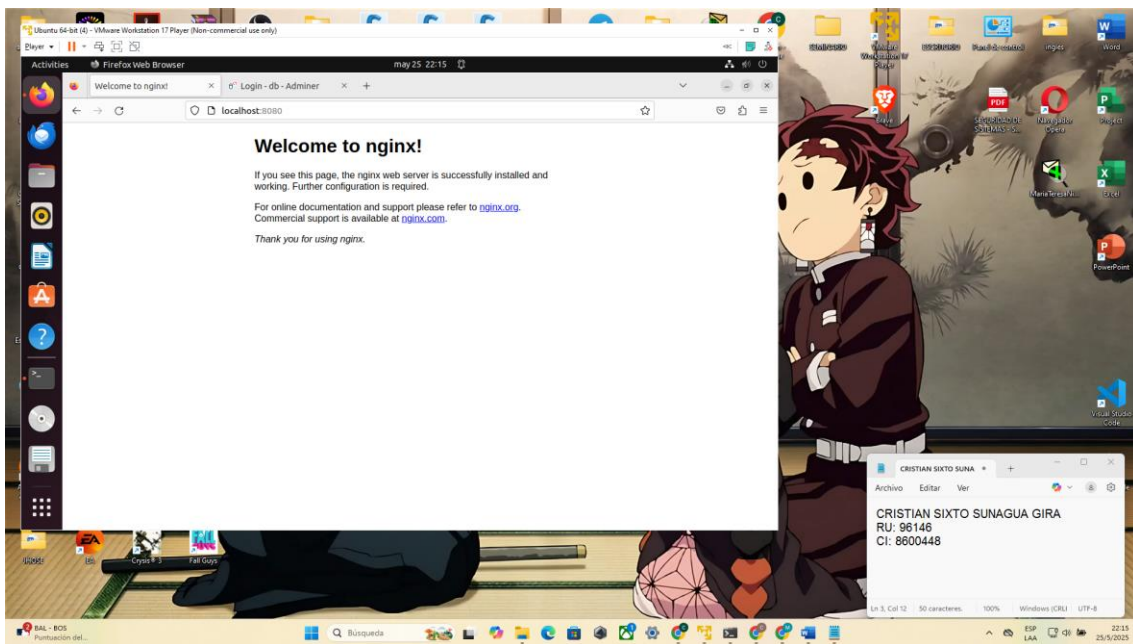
Ubuntu 64-bit (4) - VMware Workstation 17 Player (Non-commercial use only)

Player ▾

Activities  Firefox Web Browser  may 25 22:15

Welcome to nginx!  ×  Login - db - Adminer  ×  +

localhost:8080

Welcome to nginx!

If you see this page, the nginx web server is successfully installed and working. Further configuration is required.

For online documentation and support please refer to nginx.org.
Commercial support is available at nginx.com.

Thank you for using nginx.

Brave

Opera

Word

PowerPoint

Excel

Visual Studio Code

Crysis 3

Fall Guys

CRISTIAN SIXTO SUNA ×  +

Archivo  Editar  Ver

CRISTIAN SIXTO SUNAGUA GIRA
RU: 96146
CI: 8600448

Ln 3, Col 12  50 caracteres.  100%  Windows (CRLF)  UTF-8

BAL - BOS
Puntuación del...

Búsqueda

ESP LAA

22:15
25/5/2025